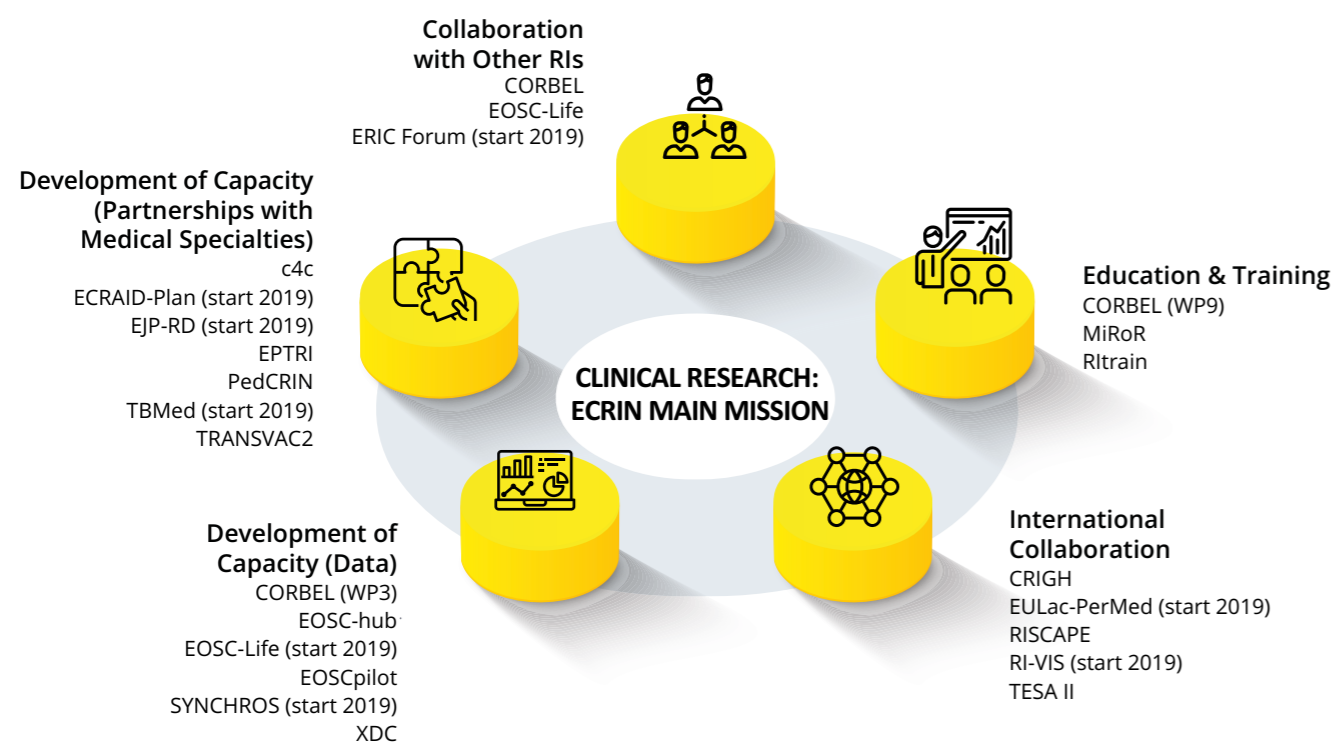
Collaboration with Other RIs
CORBEL
EOSC-Life
ERIC Forum (start 2019)

Development of Capacity (Partnerships with Medical Specialties)
c4c
ECRAID-Plan (start 2019)
EJP-RD (start 2019)
EPTRI
PedCRIN
TBMed (start 2019)
TRANSVAC2

Education & Training
CORBEL (WP9)
MiRoR
RItrain

CLINICAL RESEARCH: ECRIN MAIN MISSION

Development of Capacity (Data)
CORBEL (WP3)
EOSC-hub
EOSC-Life (start 2019)
EOSCpilot
SYNCHROS (start 2019)
XDC

International Collaboration
CRIGH
EULac-PerMed (start 2019)
RISCAPE
RI-VIS (start 2019)
TESA II